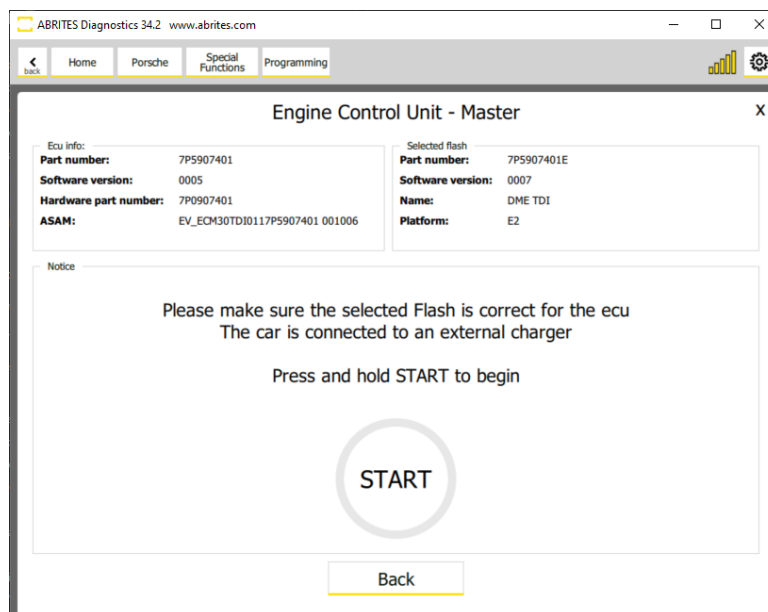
ABRITES Diagnostics 34.2 www.abrites.com

back
Home
Porsche
Special Functions
Programming

Engine Control Unit - Master

X

Ecu info:
| Part number: | 7P5907401 |
|---|---|
| Software version: | 0005 |
| Hardware part number: | 7P0907401 |
| ASAM: | EV_ECM30TDI0117P5907401 001006 |

Selected flash
| Part number: | 7P5907401E |
|---|---|
| Software version: | 0007 |
| Name: | DME TDI |
| Platform: | E2 |

Notice

Please make sure the selected Flash is correct for the ecu
The car is connected to an external charger

Press and hold START to begin

START

Back